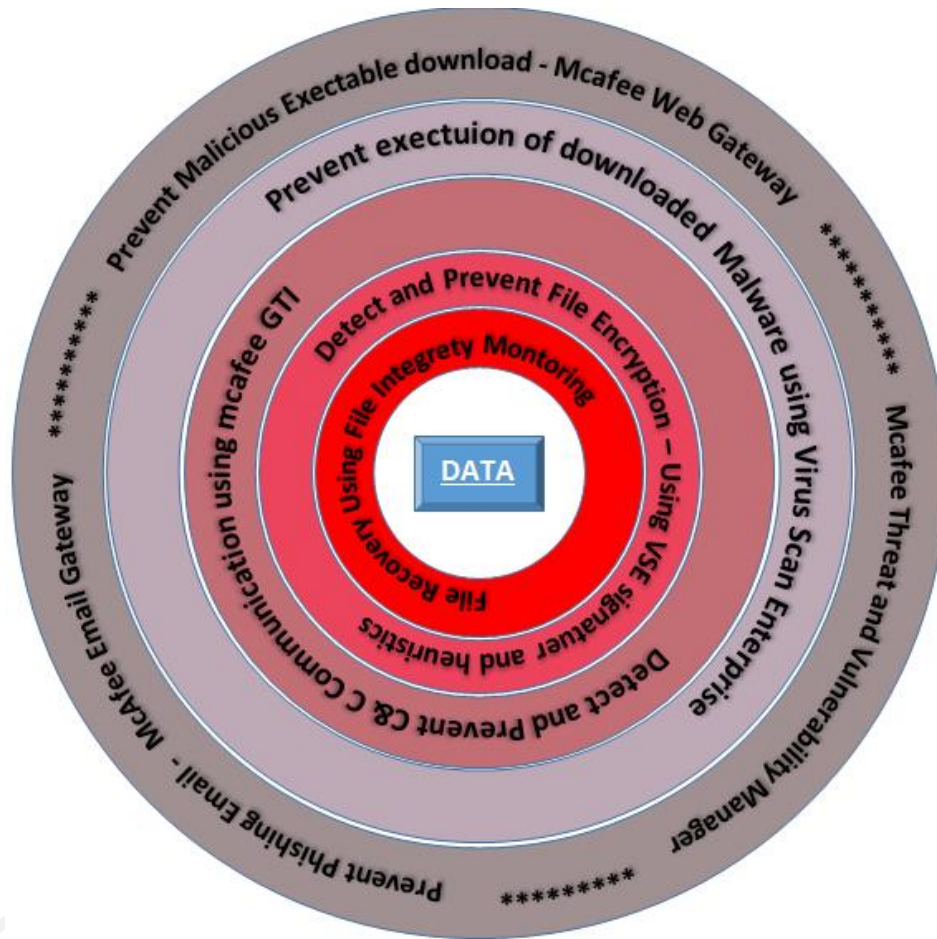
Prevent Malicious Exectable download - Mcafee Web Gateway

**********

Mcafee Threat and Vulnerabllity Manager

*********

Prevent Phishing Email - Mcafee Email Gateway

**********

Prevent exectuion of downloaded Malware using Virus Scan Enterprise

Detect and Prevent C& C Communication using mcafee GTI

Detect and Prevent File Encryption – Using VSE signater and heuristics

File Recovery Using File Integrety Montoring

DATA